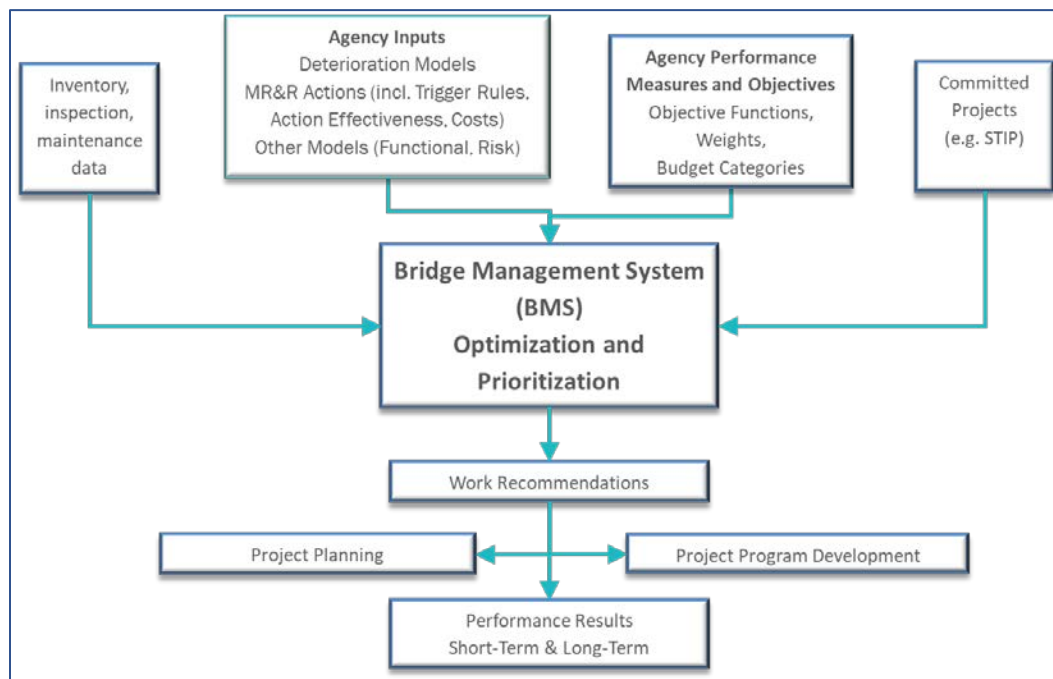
Inventory, inspection, maintenance data

Agency Inputs
Deterioration Models
MR&R Actions (incl. Trigger Rules, Action Effectiveness, Costs)
Other Models (Functional, Risk)

Agency Performance Measures and Objectives
Objective Functions, Weights, Budget Categories

Committed Projects (e.g. STIP)

Bridge Management System (BMS)
Optimization and Prioritization

Work Recommendations

Project Planning

Project Program Development

Performance Results
Short-Term & Long-Term